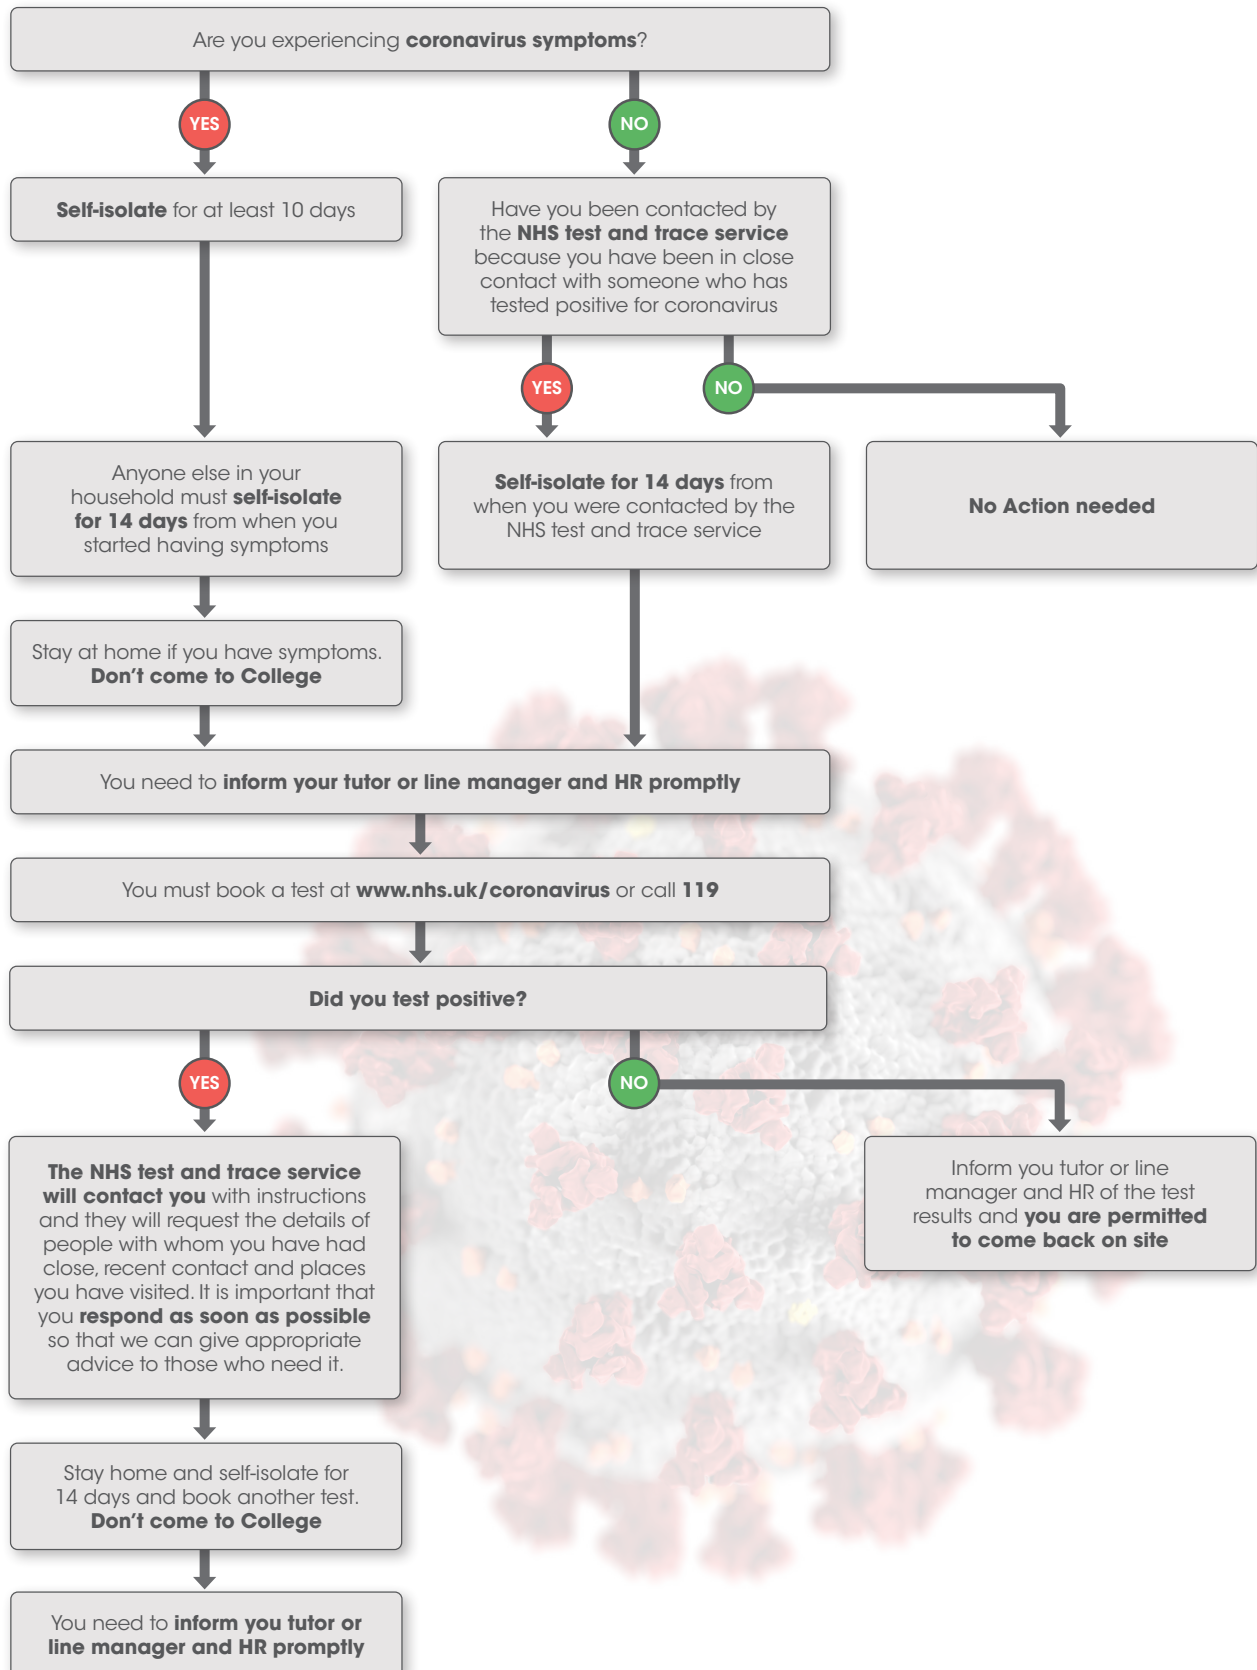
Are you experiencing coronavirus symptoms?

YES

NO

Self-isolate for at least 10 days

Have you been contacted by the NHS test and trace service because you have been in close contact with someone who has tested positive for coronavirus

YES

NO

Anyone else in your household must self-isolate for 14 days from when you started having symptoms

Self-isolate for 14 days from when you were contacted by the NHS test and trace service

No Action needed

Stay at home if you have symptoms. Don't come to College

You need to inform your tutor or line manager and HR promptly

You must book a test at www.nhs.uk/coronavirus or call 119

Did you test positive?

YES

NO

The NHS test and trace service will contact you with instructions and they will request the details of people with whom you have had close, recent contact and places you have visited. It is important that you respond as soon as possible so that we can give appropriate advice to those who need it.

Inform you tutor or line manager and HR of the test results and you are permitted to come back on site

Stay home and self-isolate for 14 days and book another test. Don't come to College

You need to inform you tutor or line manager and HR promptly